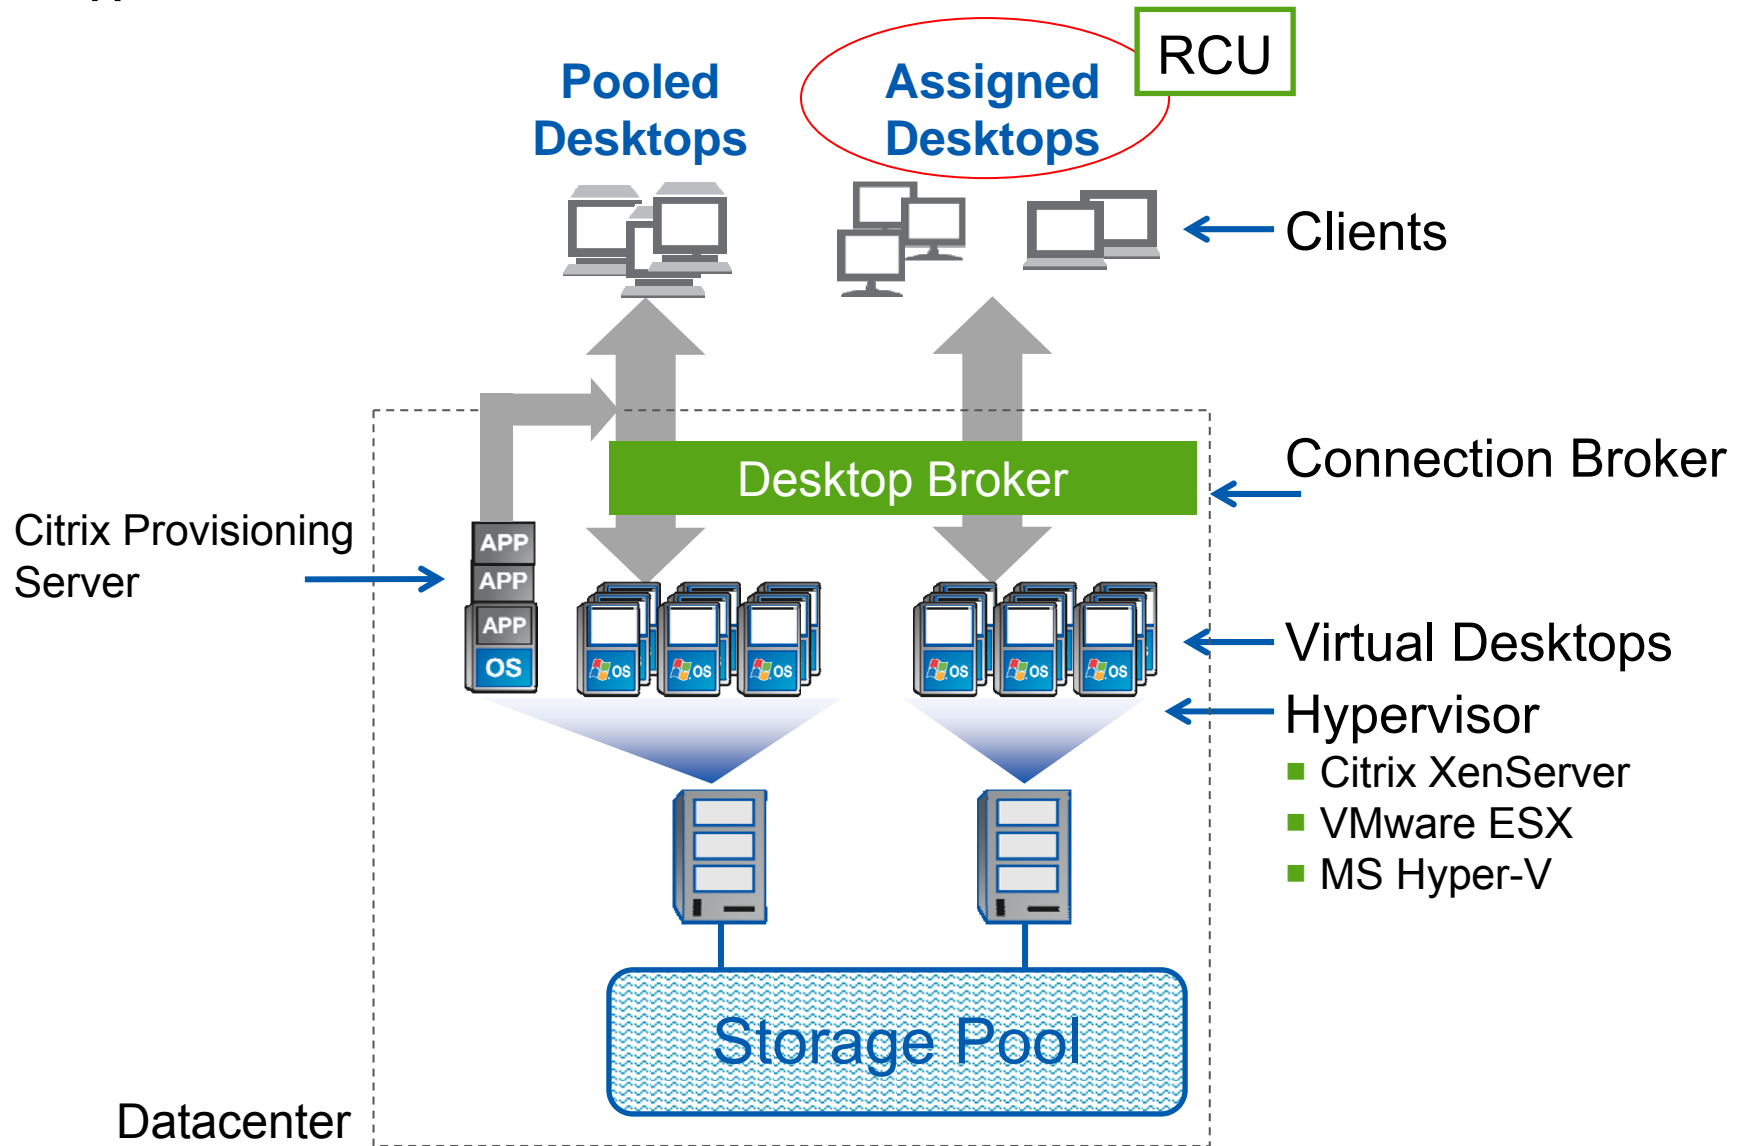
Pooled Desktops

Assigned Desktops

RCU

Clients

Connection Broker

Desktop Broker

Citrix Provisioning Server

APP
APP
APP
OS

OS OS OS OS OS OS

Virtual Desktops

Hypervisor
■ Citrix XenServer
■ VMware ESX
■ MS Hyper-V

Storage Pool

Datacenter